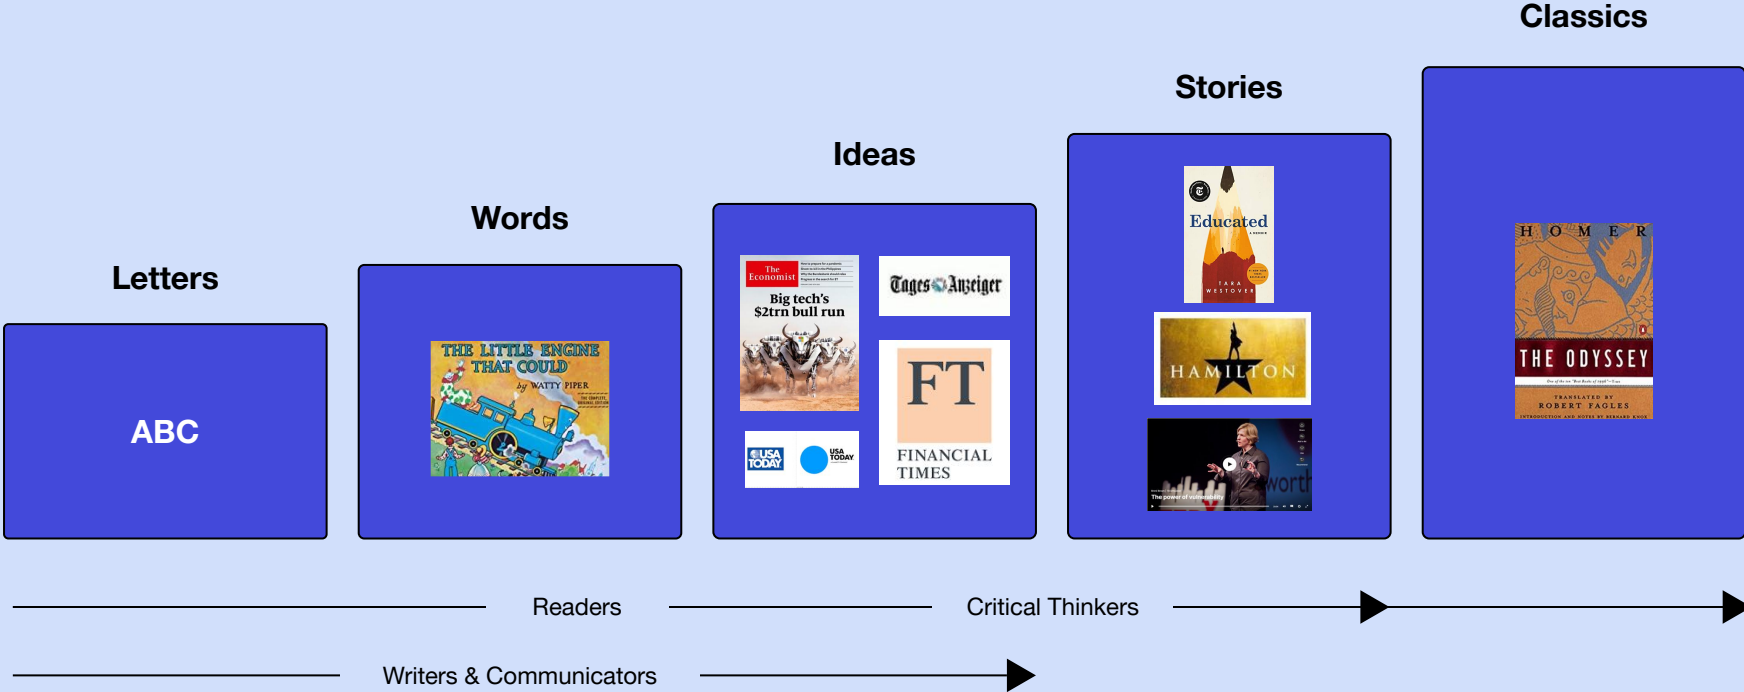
Classics

Stories

Ideas

Words

Letters

ABC

THE LITTLE ENGINE THAT COULD

by WATTY PIPER

The Economist

Big tech's $2trn bull run

Tages-Anzeiger

USA TODAY

USA TODAY

FT

FINANCIAL TIMES

Educated

TARA WESTOVER

HAMILTON

The power of vulnerability

worth

HOMER

THE ODYSSEY

TRANSLATED BY ROBERT FAGLES

Readers

Critical Thinkers

Writers & Communicators